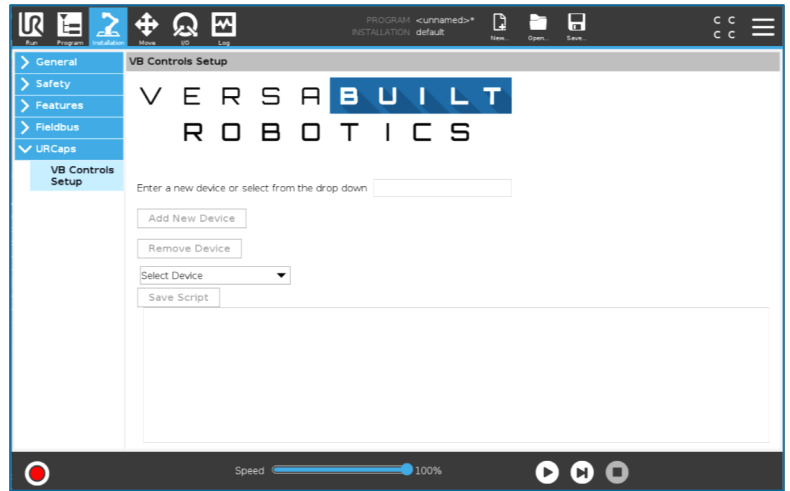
Run Program Installation Move I/O Log

PROGRAM <unnamed>*
INSTALLATION default

New... Open... Save...

C C
C C

General
Safety
Features
Fieldbus
URCaps
VB Controls Setup

VB Controls Setup

VERSA BUILT
ROBOTICS

Enter a new device or select from the drop down

Add New Device

Remove Device

Select Device

Save Script

Speed 100%